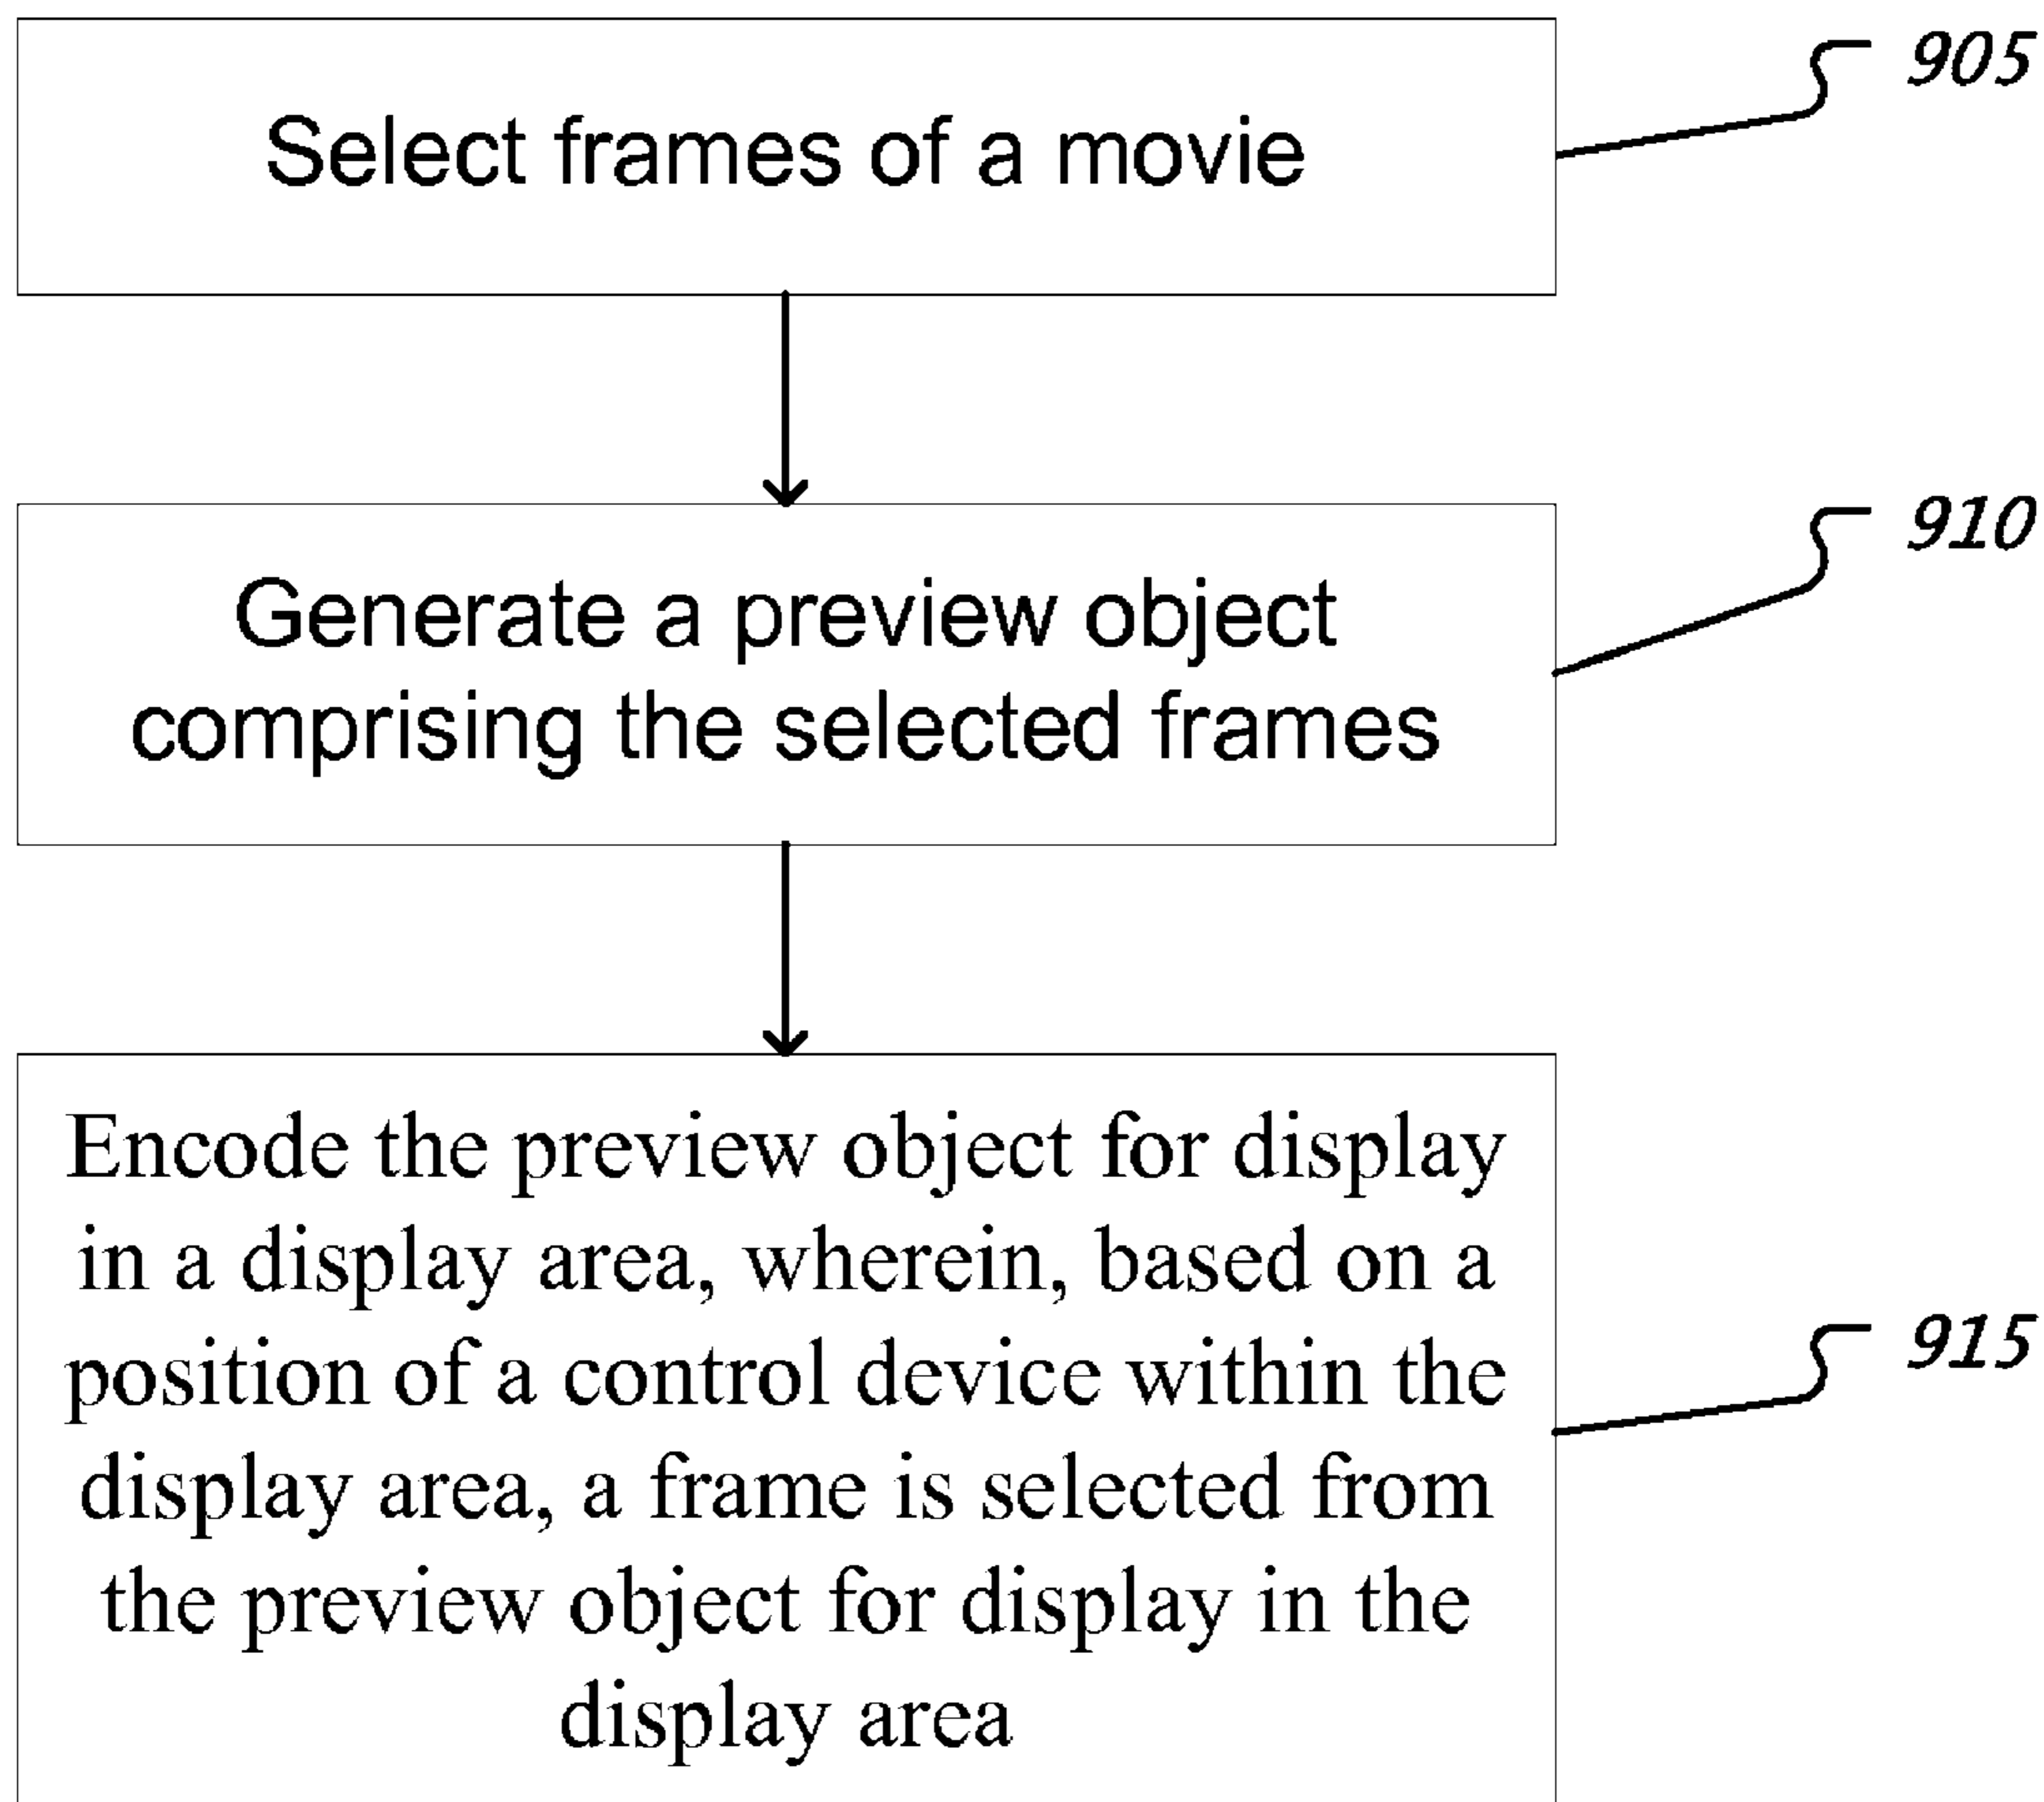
Select frames of a movie

905

Generate a preview object comprising the selected frames

910

Encode the preview object for display in a display area, wherein, based on a position of a control device within the display area, a frame is selected from the preview object for display in the display area

915